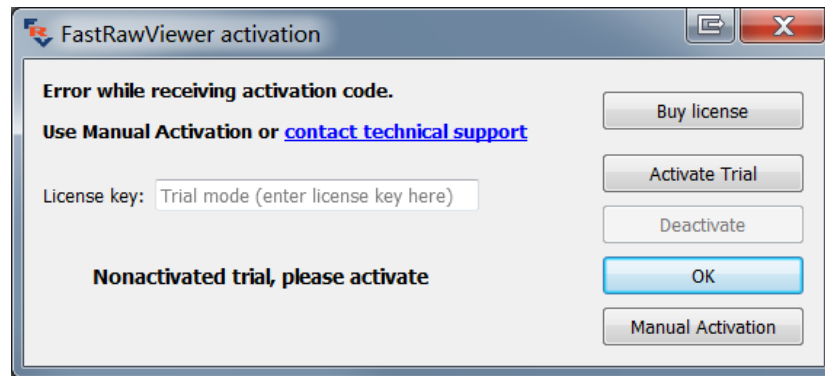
FastRawViewer activation

Error while receiving activation code.

Use Manual Activation or contact technical support

License key: Trial mode (enter license key here)

Nonactivated trial, please activate

Buy license

Activate Trial

Deactivate

OK

Manual Activation